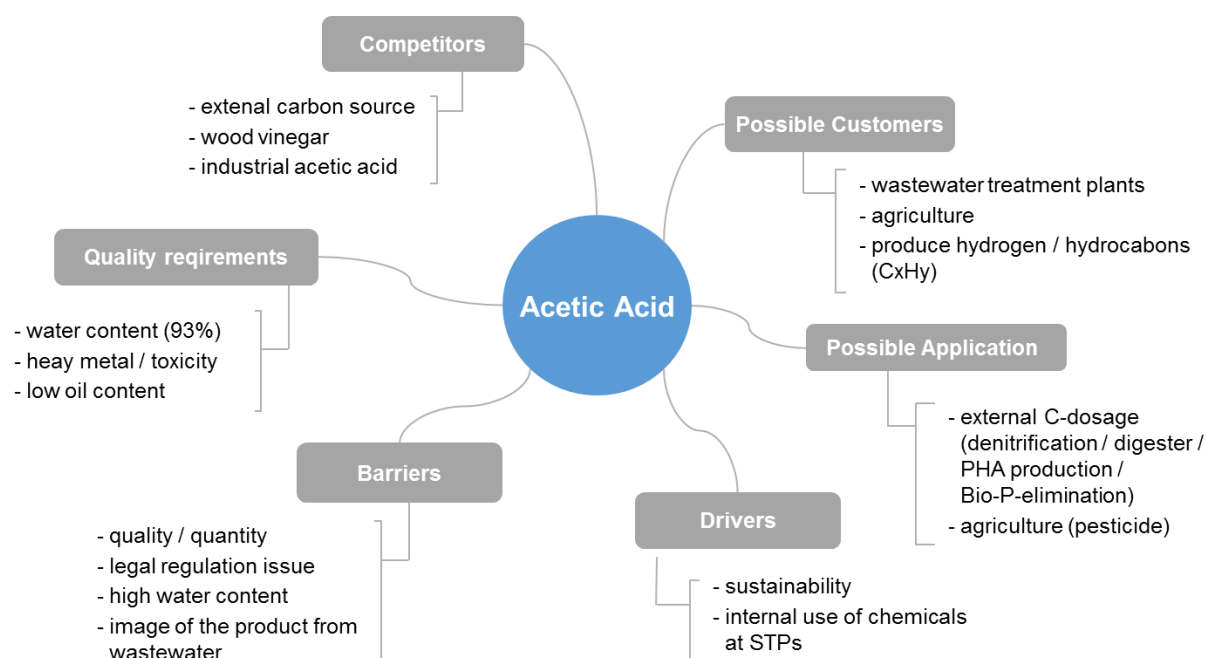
Competitors

- extenal carbon source
- wood vinegar
- industrial acetic acid

Possible Customers

- wastewater treatment plants
- agriculture
- produce hydrogen / hydrocabons (CxHy)

Quality reqirements

- water content (93%)
- heay metal / toxicity
- low oil content

Acetic Acid

Possible Application

- external C-dosage (denitrification / digester / PHA production / Bio-P-elimination)
- agriculture (pesticide)

Barriers

- quality / quantity
- legal regulation issue
- high water content
- image of the product from wastewater

Drivers

- sustainability
- internal use of chemicals at STPs